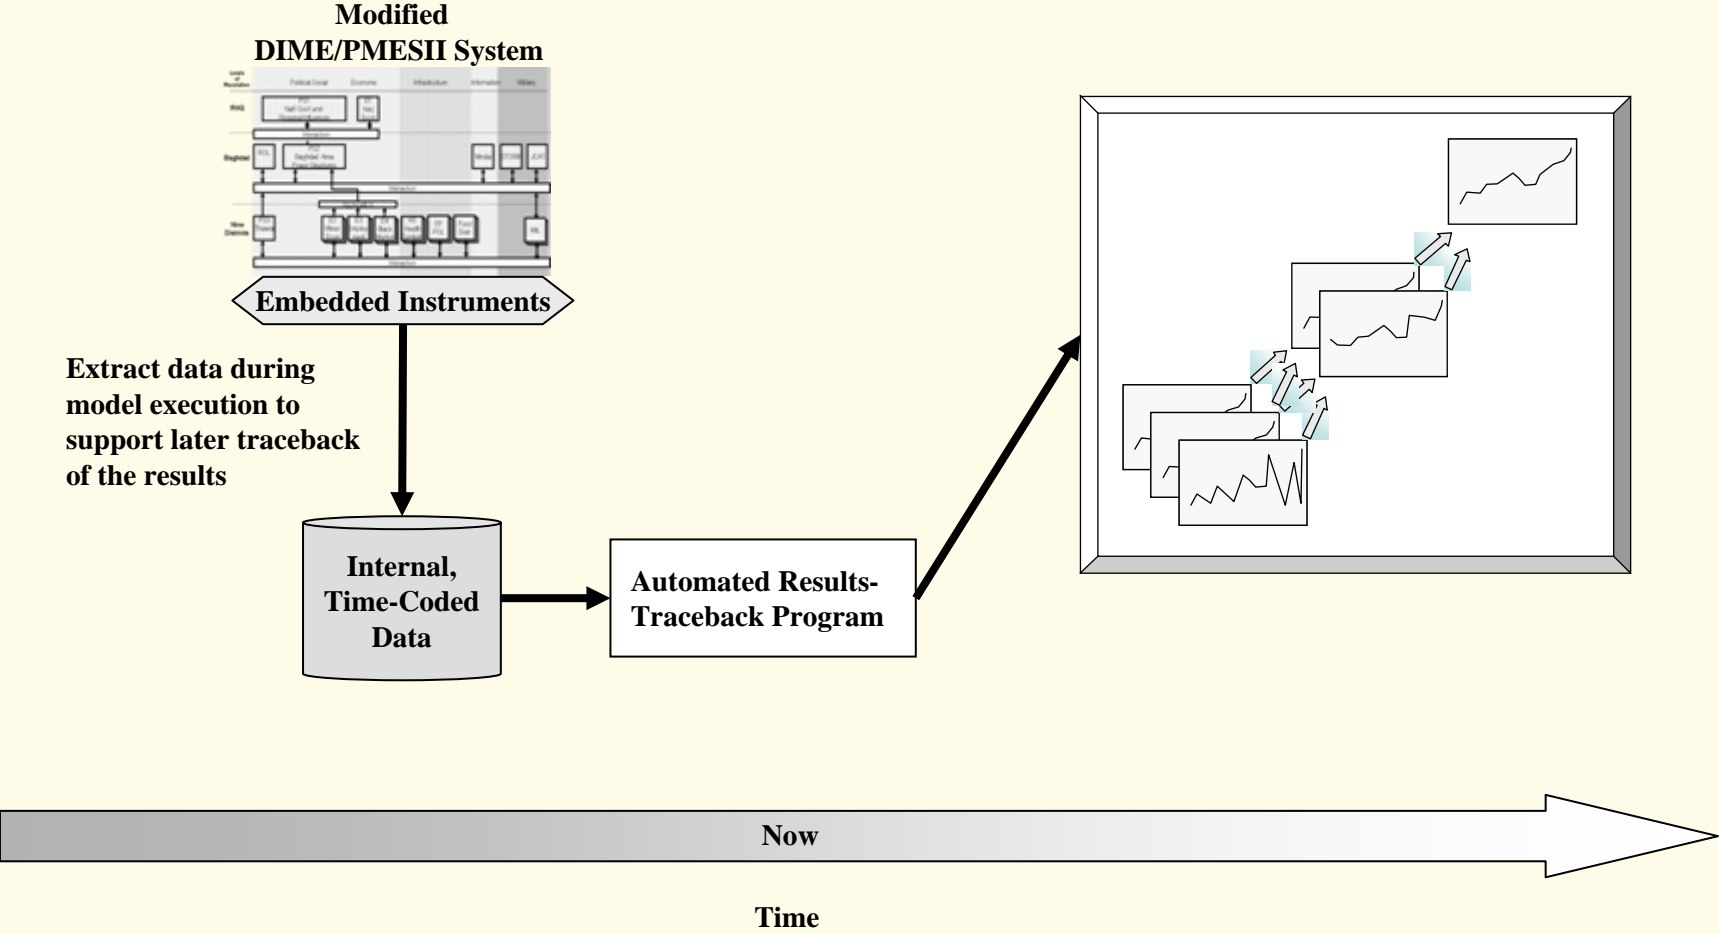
Modified
DIME/PMESII System

Embedded Instruments

Extract data during model execution to support later traceback of the results

Internal, Time-Coded Data

Automated Results-Traceback Program

Now

Time